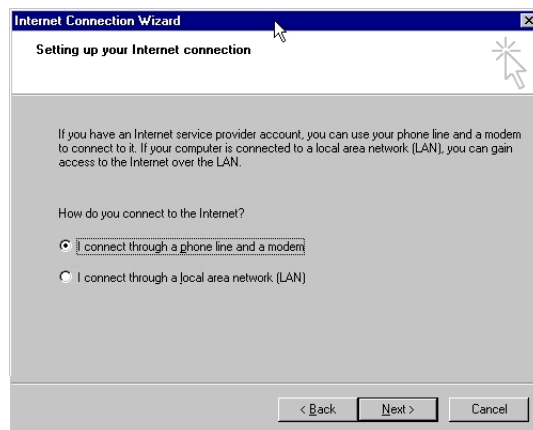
Internet Connection Wizard

Setting up your Internet connection

If you have an Internet service provider account, you can use your phone line and a modem to connect to it. If your computer is connected to a local area network (LAN), you can gain access to the Internet over the LAN.

How do you connect to the Internet?

I connect through a phone line and a modem

I connect through a local area network (LAN)

< Back

Next >

Cancel